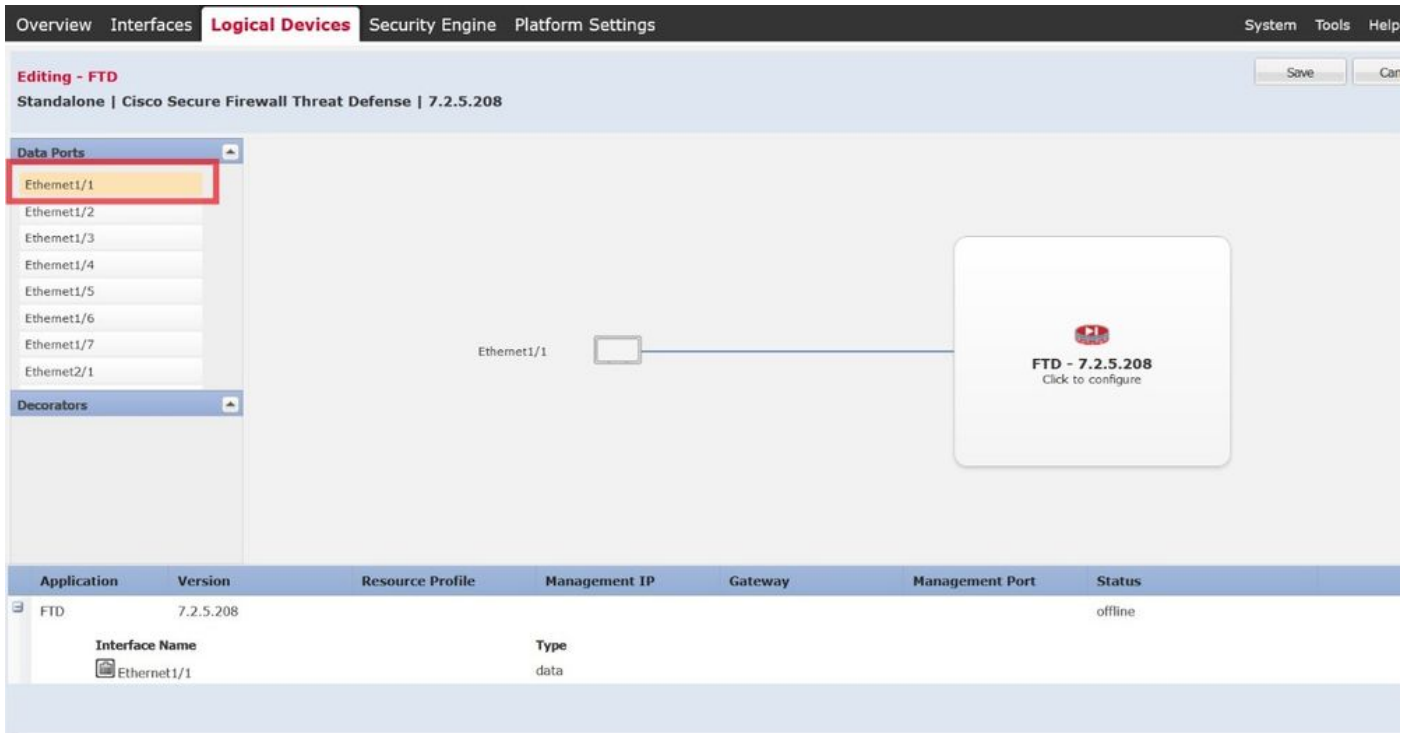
Overview Interfaces Logical Devices Security Engine Platform Settings System Tools Help

Editing - FTD
Standalone | Cisco Secure Firewall Threat Defense | 7.2.5.208

Save Can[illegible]

Data Ports
Ethernet1/1
Ethernet1/2
Ethernet1/3
Ethernet1/4
Ethernet1/5
Ethernet1/6
Ethernet1/7
Ethernet2/1
Decorators

Ethernet1/1

FTD - 7.2.5.208
Click to configure

| Application | Version | Resource Profile | Management IP | Gateway | Management Port | Status |
|---|---|---|---|---|---|---|
| FTD | 7.2.5.208 | | | | | offline |

| Interface Name | Type |
|---|---|
| Ethernet1/1 | data |